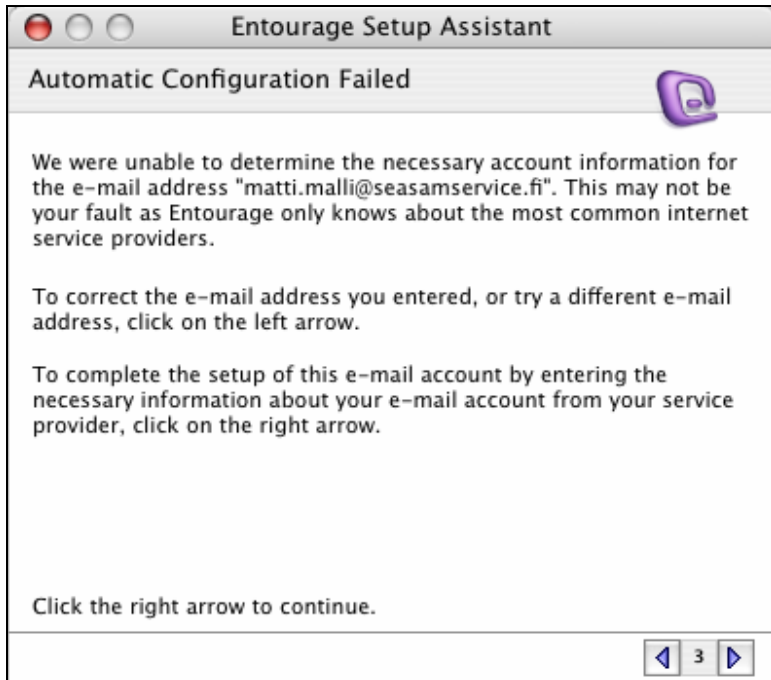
Entourage Setup Assistant

Automatic Configuration Failed

We were unable to determine the necessary account information for the e-mail address "matti.malli@seasamservice.fi". This may not be your fault as Entourage only knows about the most common internet service providers.

To correct the e-mail address you entered, or try a different e-mail address, click on the left arrow.

To complete the setup of this e-mail account by entering the necessary information about your e-mail account from your service provider, click on the right arrow.

Click the right arrow to continue.

3